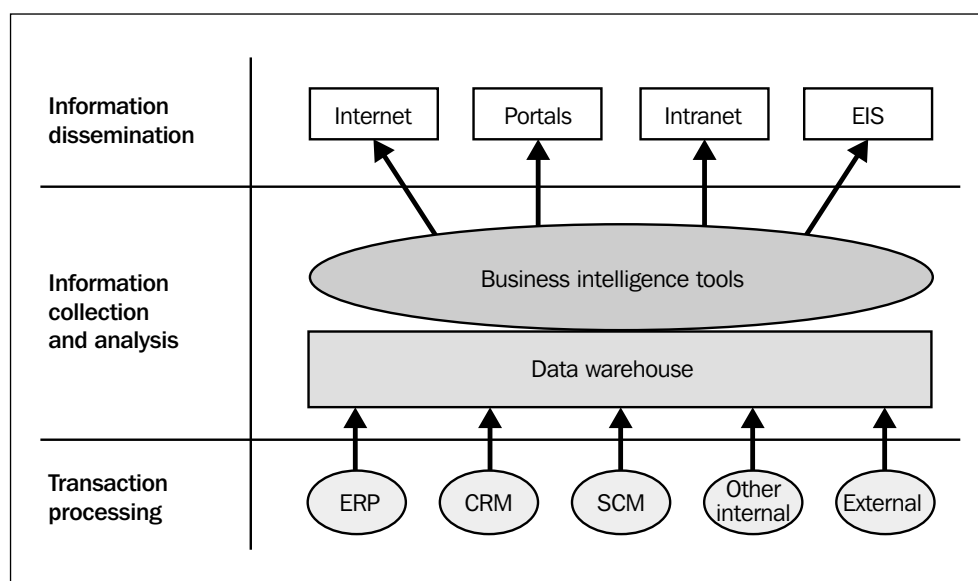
Information dissemination

Internet

Portals

Intranet

EIS

Information collection and analysis

Business intelligence tools

Data warehouse

Transaction processing

ERP

CRM

SCM

Other internal

External